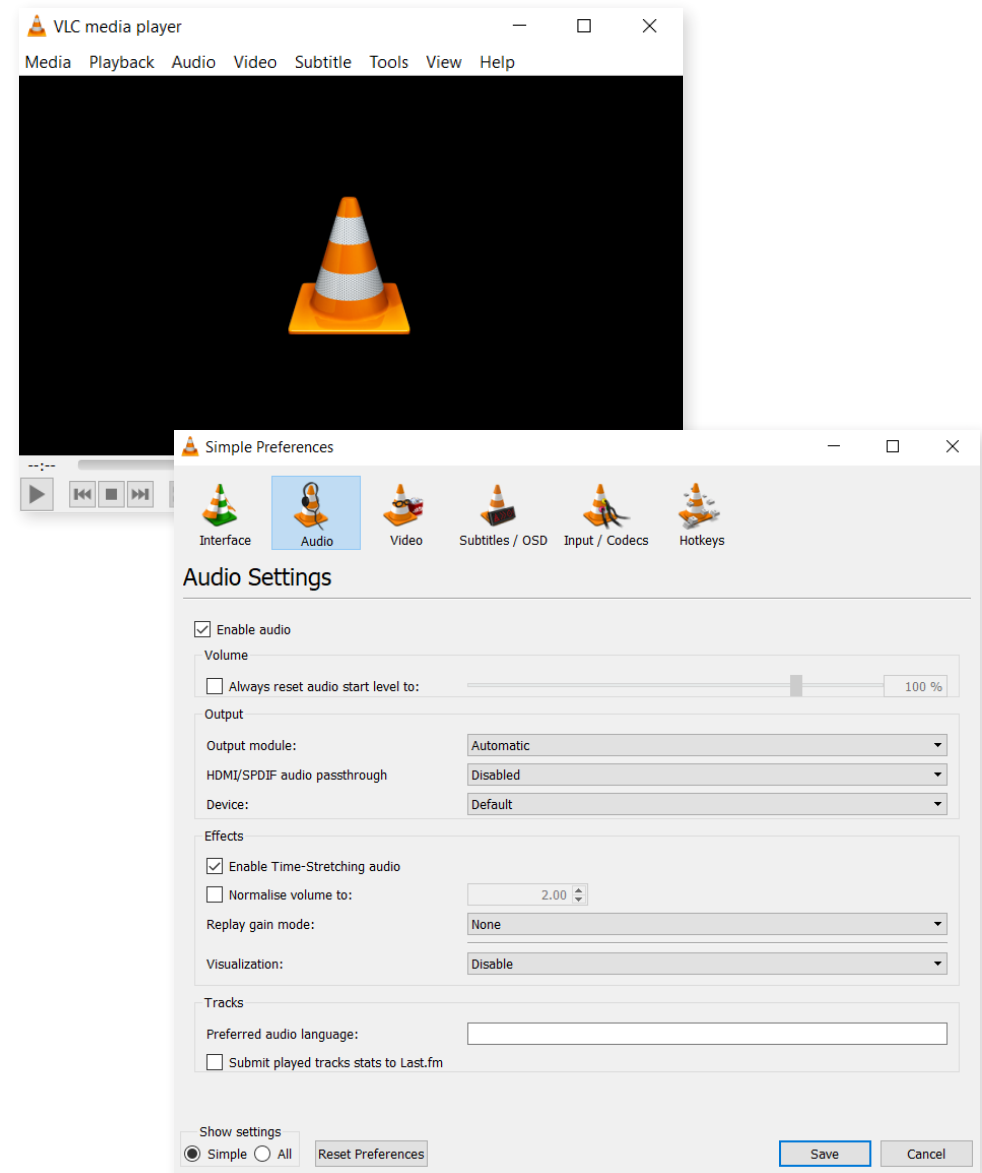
VLC media player

Media Playback Audio Video Subtitle Tools View Help

--:--

Simple Preferences

Interface Audio Video Subtitles / OSD Input / Codecs Hotkeys

Audio Settings

Enable audio

Volume

Always reset audio start level to: 100 %

Output

Output module: Automatic

HDMI/SPDIF audio passthrough Disabled

Device: Default

Effects

Enable Time-Stretching audio

Normalise volume to: 2.00

Replay gain mode: None

Visualization: Disable

Tracks

Preferred audio language:

Submit played tracks stats to Last.fm

Show settings

Simple All

Reset Preferences

Save Cancel